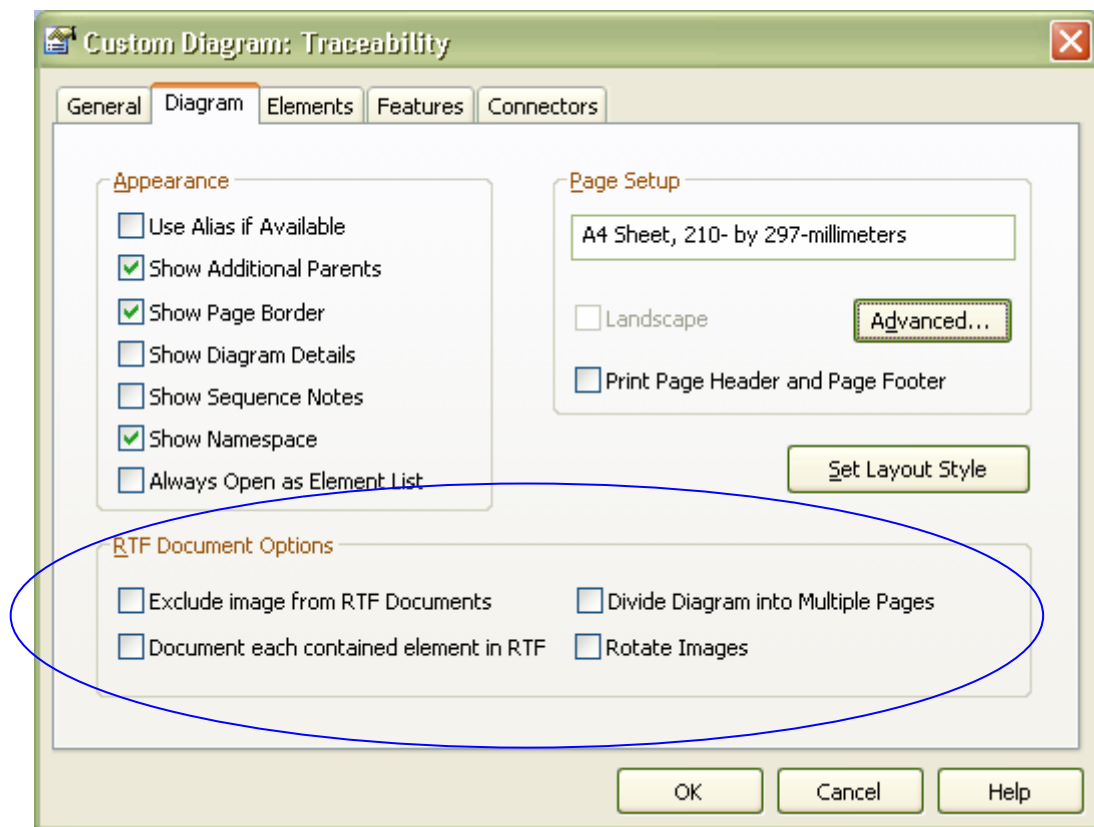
Custom Diagram: Traceability

General | Diagram | Elements | Features | Connectors

Appearance
Use Alias if Available
Show Additional Parents
Show Page Border
Show Diagram Details
Show Sequence Notes
Show Namespace
Always Open as Element List

Page Setup
A4 Sheet, 210- by 297-millimeters
Landscape
Advanced...
Print Page Header and Page Footer

Set Layout Style

RTF Document Options
Exclude image from RTF Documents
Divide Diagram into Multiple Pages
Document each contained element in RTF
Rotate Images

OK
Cancel
Help